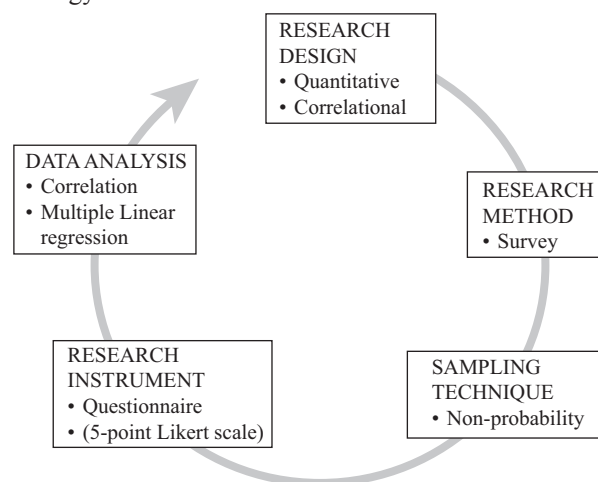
ology

RESEARCH DESIGN
• Quantitative
• Correlational

RESEARCH METHOD
• Survey

SAMPLING TECHNIQUE
• Non-probability

RESEARCH INSTRUMENT
• Questionnaire
• (5-point Likert scale)

DATA ANALYSIS
• Correlation
• Multiple Linear regression